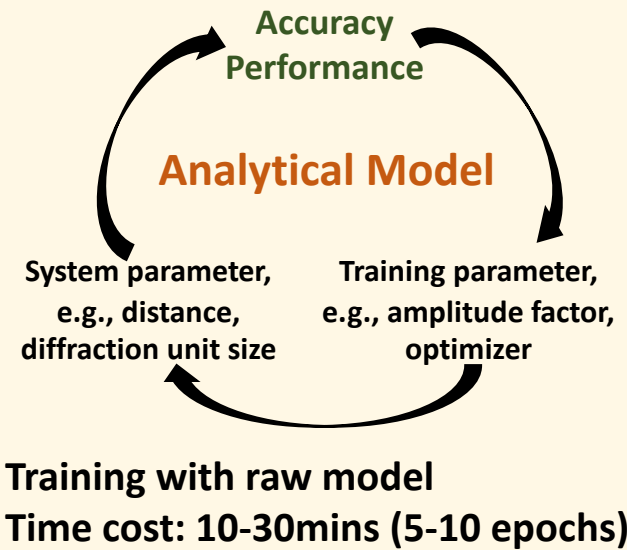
Accuracy Performance

Analytical Model

System parameter, e.g., distance, diffraction unit size

Training parameter, e.g., amplitude factor, optimizer

Training with raw model
Time cost: 10-30mins (5-10 epochs)